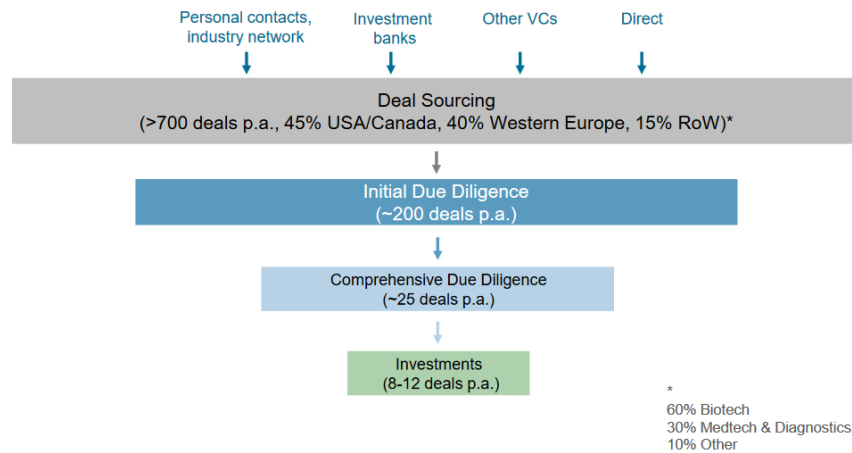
Personal contacts, industry network

Investment banks

Other VCs

Direct

Deal Sourcing
(>700 deals p.a., 45% USA/Canada, 40% Western Europe, 15% RoW)*

Initial Due Diligence
(~200 deals p.a.)

Comprehensive Due Diligence
(~25 deals p.a.)

Investments
(8-12 deals p.a.)

*
60% Biotech
30% Medtech & Diagnostics
10% Other